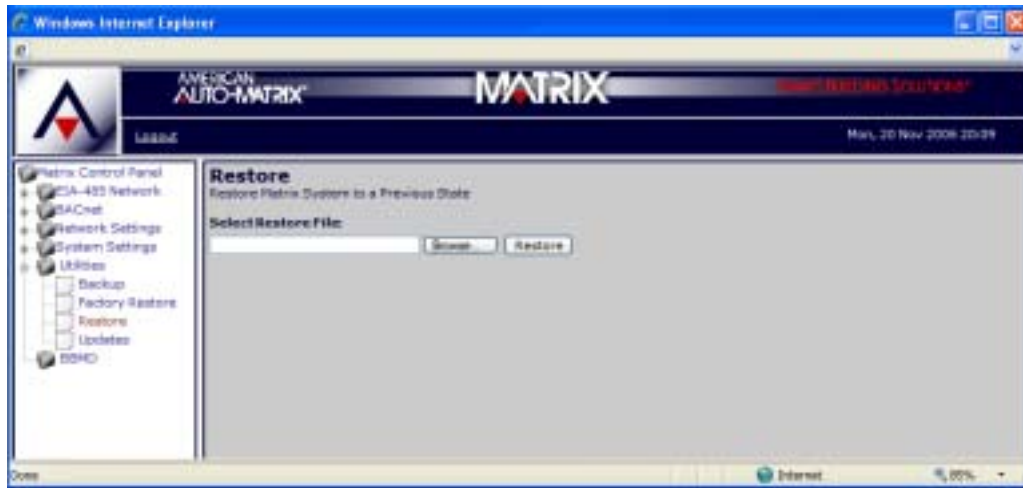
Windows Internet Explorer

AMERICAN AUTO-MATRIX

MATRIX

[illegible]

Logout

Mon, 20 Nov 2006 20:09

Matrix Control Panel
EIA-485 Network
BACnet
Network Settings
System Settings
Utilities
Backup
Factory Restore
Restore
Updates
BBMD

Restore
Restore Matrix System to a Previous State

Select Restore File:

Browse...

Restore

Done

Internet

85%